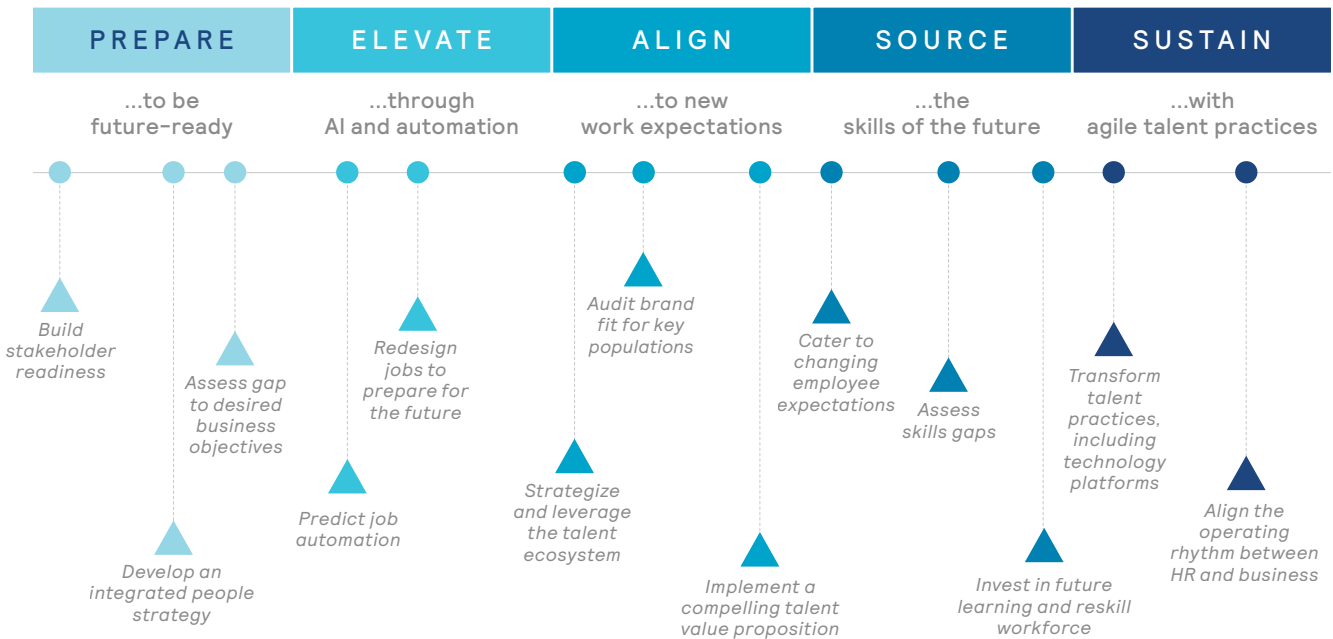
PREPARE
...to be future-ready

ELEVATE
...through AI and automation

ALIGN
...to new work expectations

SOURCE
...the skills of the future

SUSTAIN
...with agile talent practices

Build stakeholder readiness

Develop an integrated people strategy

Assess gap to desired business objectives

Predict job automation

Redesign jobs to prepare for the future

Strategize and leverage the talent ecosystem

Audit brand fit for key populations

Implement a compelling talent value proposition

Cater to changing employee expectations

Assess skills gaps

Invest in future learning and reskill workforce

Transform talent practices, including technology platforms

Align the operating rhythm between HR and business